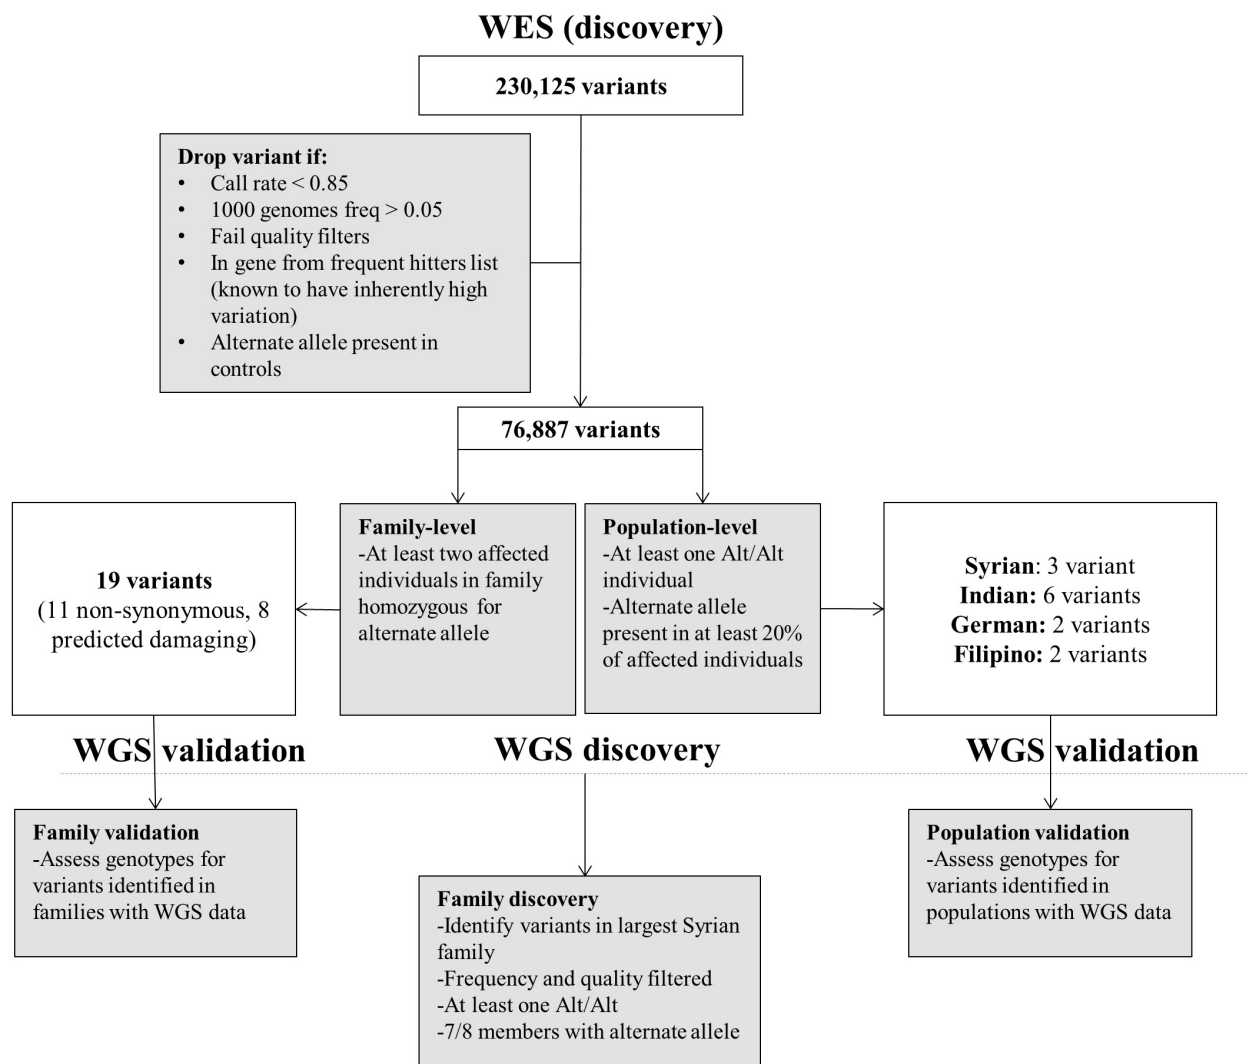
WES (discovery)

230,125 variants

Drop variant if:
- Call rate < 0.85
- 1000 genomes freq > 0.05
- Fail quality filters
- In gene from frequent hitters list (known to have inherently high variation)
- Alternate allele present in controls

76,887 variants

19 variants
(11 non-synonymous, 8 predicted damaging)

Family-level
-At least two affected individuals in family homozygous for alternate allele

Population-level
-At least one Alt/Alt individual
-Alternate allele present in at least 20% of affected individuals

Syrian: 3 variant
Indian: 6 variants
German: 2 variants
Filipino: 2 variants

WGS validation

WGS discovery

WGS validation

Family validation
-Assess genotypes for variants identified in families with WGS data

Family discovery
-Identify variants in largest Syrian family
-Frequency and quality filtered
-At least one Alt/Alt
-7/8 members with alternate allele

Population validation
-Assess genotypes for variants identified in populations with WGS data